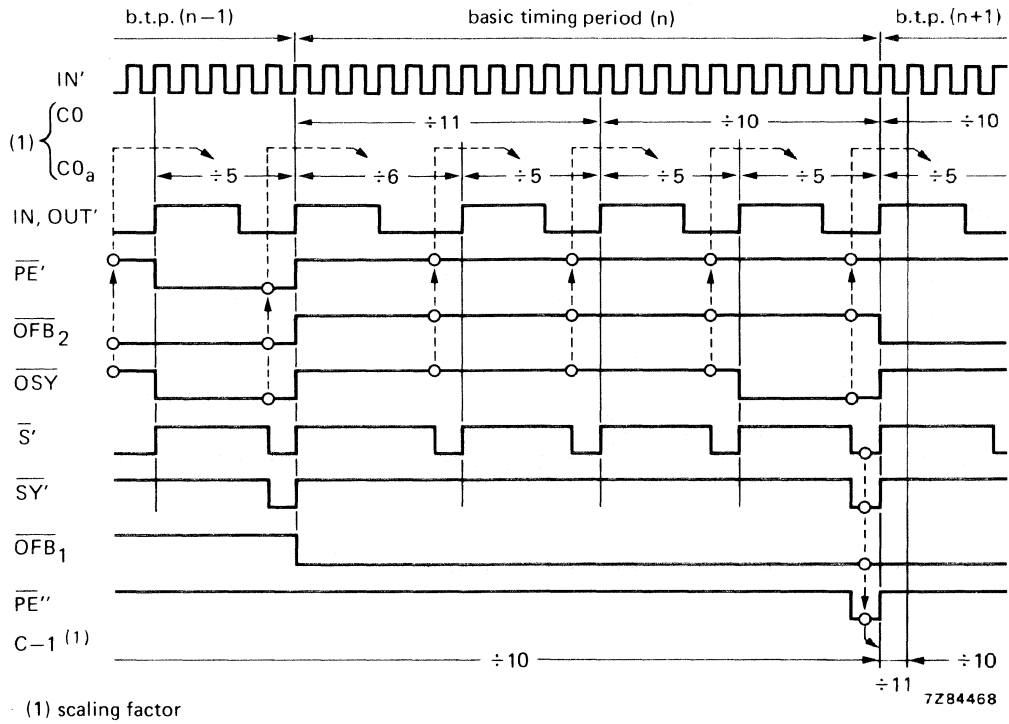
b.t.p. (n−1)

basic timing period (n)

b.t.p. (n+1)

IN'

(1) $\begin{cases} C0 \\ C0_a \end{cases}$

÷11

÷10

÷10

÷5

÷6

÷5

÷5

÷5

÷5

IN, OUT'

$\overline{PE}'$

$\overline{OFB}_2$

$\overline{OSY}$

$\overline{S}'$

$\overline{SY}'$

$\overline{OFB}_1$

$\overline{PE}''$

C−1 (1)

÷10

÷10

÷11

7Z84468

(1) scaling factor